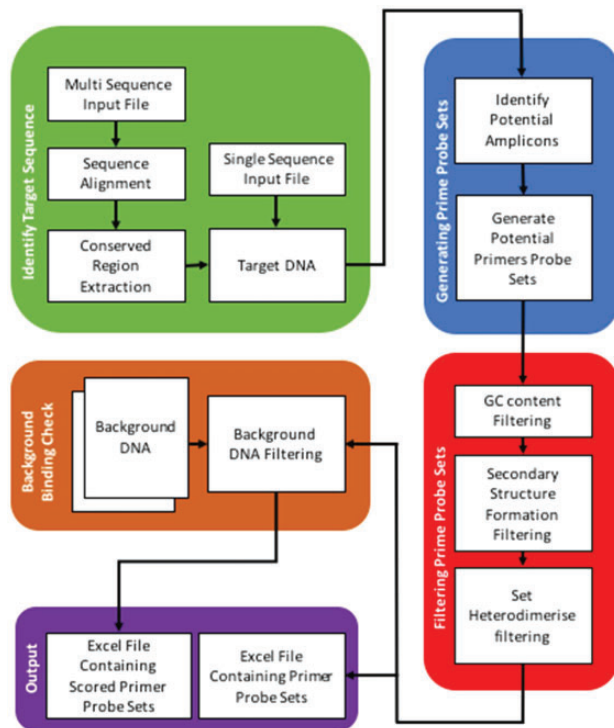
Identify Target Sequence

Multi Sequence Input File

Sequence Alignment

Conserved Region Extraction

Single Sequence Input File

Target DNA

Generating Prime Probe Sets

Identify Potential Amplicons

Generate Potential Primers Probe Sets

Background Binding Check

Background DNA

Background DNA Filtering

Filtering Prime Probe Sets

GC content Filtering

Secondary Structure Formation Filtering

Set Heterodimerise filtering

Output

Excel File Containing Scored Primer Probe Sets

Excel File Containing Primer Probe Sets